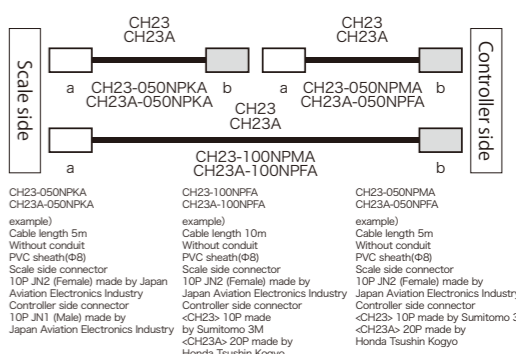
CH23
CH23A

CH23
CH23A

Scale side

Controller side

a

b

a

b

CH23-050NPKA
CH23A-050NPKA

CH23-050NPMA
CH23A-050NPFA

CH23
CH23A

a

b

CH23-100NPMA
CH23A-100NPFA

CH23-050NPKA
CH23A-050NPKA

example)
Cable length 5m
Without conduit
PVC sheath(Φ8)
Scale side connector
10P JN2 (Female) made by Japan Aviation Electronics Industry
Controller side connector
10P JN1 (Male) made by
Japan Aviation Electronics Industry

CH23-100NPFA
CH23A-100NPFA

example)
Cable length 10m
Without conduit
PVC sheath(Φ8)
Scale side connector
10P JN2 (Female) made by
Japan Aviation Electronics Industry
Controller side connector
<CH23> 10P made
by Sumitomo 3M
<CH23A> 20P made by
Honda Tsushin Kogyo

CH23-050NPMA
CH23A-050NPFA

example)
Cable length 5m
Without conduit
PVC sheath(Φ8)
Scale side connector
10P JN2 (Female) made by
Japan Aviation Electronics Industr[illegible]
Controller side connector
<CH23> 10P made by Sumitomo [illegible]
<CH23A> 20P made by
Honda Tsushin Kogyo